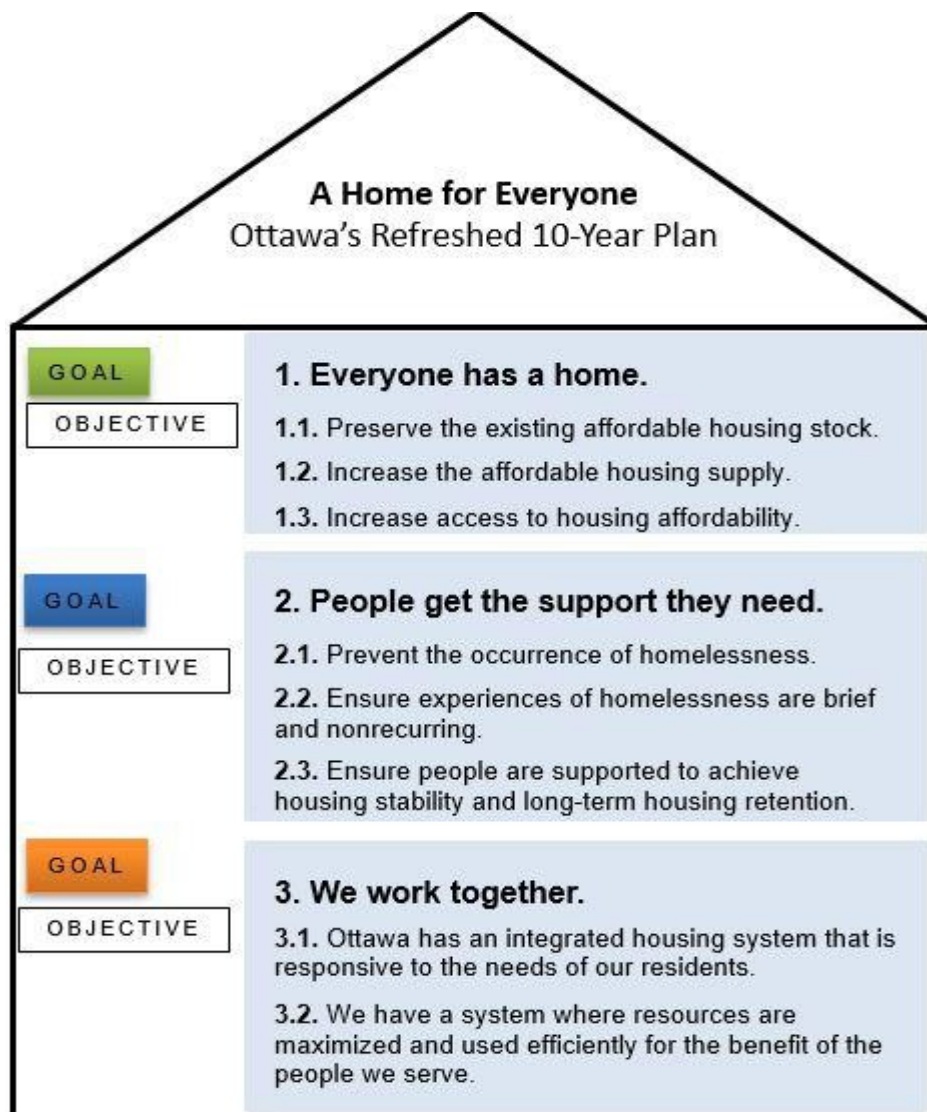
A Home for Everyone
Ottawa's Refreshed 10-Year Plan

GOAL

OBJECTIVE

1. Everyone has a home.

1.1. Preserve the existing affordable housing stock.

1.2. Increase the affordable housing supply.

1.3. Increase access to housing affordability.

GOAL

OBJECTIVE

2. People get the support they need.

2.1. Prevent the occurrence of homelessness.

2.2. Ensure experiences of homelessness are brief and nonrecurring.

2.3. Ensure people are supported to achieve housing stability and long-term housing retention.

GOAL

OBJECTIVE

3. We work together.

3.1. Ottawa has an integrated housing system that is responsive to the needs of our residents.

3.2. We have a system where resources are maximized and used efficiently for the benefit of the people we serve.